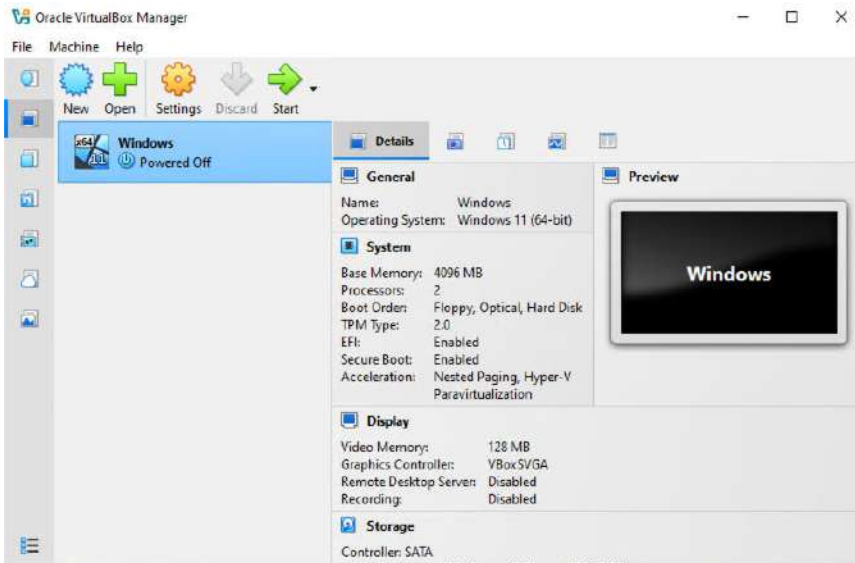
Oracle VirtualBox Manager

File Machine Help

New Open Settings Discard Start

x64 11 Windows
Powered Off

Details

General

Name: Windows
Operating System: Windows 11 (64-bit)

System

Base Memory: 4096 MB
Processors: 2
Boot Order: Floppy, Optical, Hard Disk
TPM Type: 2.0
EFI: Enabled
Secure Boot: Enabled
Acceleration: Nested Paging, Hyper-V Paravirtualization

Preview

Windows

Display

Video Memory: 128 MB
Graphics Controller: VBoxSVGA
Remote Desktop Server: Disabled
Recording: Disabled

Storage

Controller: SATA